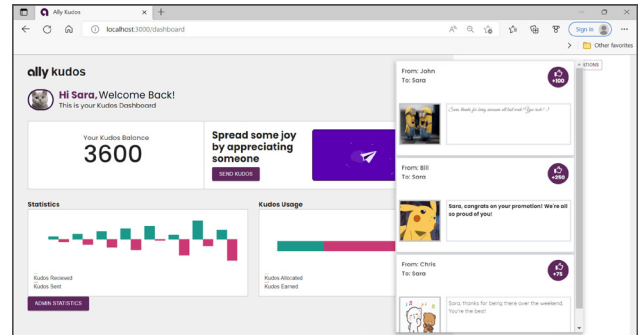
Ally Kudos

localhost:3000/dashboard

Sign in

Other favorites

ally kudos

Hi Sara, Welcome Back!
This is your Kudos Dashboard

Your Kudos Balance
3600

Spread some joy by appreciating someone

SEND KUDOS

Statistics

Kudos Recieved
Kudos Sent

ADMIN STATISTICS

Kudos Usage

Kudos Allocated
Kudos Earned

STIONS

From: John
To: Sara
+100

Sara, thanks for being awesome all last week! You rock!

From: Bill
To: Sara
+250

Sara, congrats on your promotion! We're all so proud of you!

From: Chris
To: Sara
+75

Sara, thanks for being there over the weekend. You're the best!